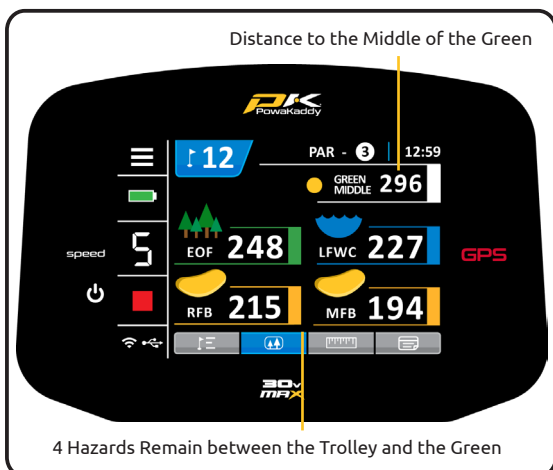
Distance to the Middle of the Green

PK
PowaKaddy

12

PAR - 3

12:59

GREEN MIDDLE 296

speed

5

EOF 248

LFWC 227

GPS

RFB 215

MFB 194

30v
MAX

4 Hazards Remain between the Trolley and the Green